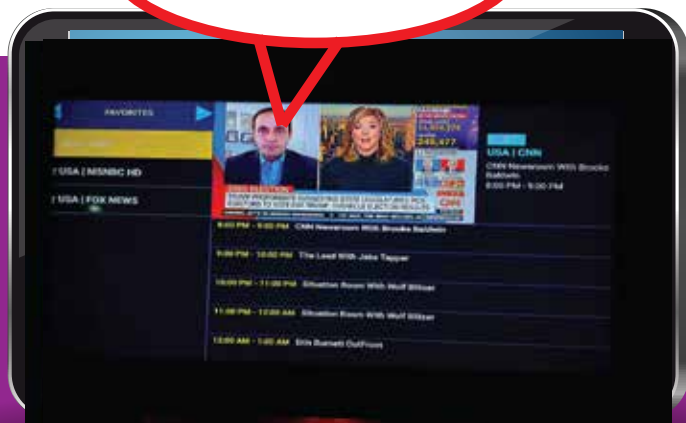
FAVORITES

USA | MSNBC HD

USA | FOX NEWS

USA | CNN

CNN Newsroom With Brooke Baldwin

8:00 PM - 9:00 PM

8:00 PM - 9:00 PM CNN Newsroom With Brooke Baldwin

9:00 PM - 10:00 PM The Lead With Jake Tapper

10:00 PM - 11:00 PM Situation Room With Wolf Blitzer

11:00 PM - 12:00 AM Situation Room With Wolf Blitzer

12:00 AM - 1:00 AM Erin Burnett OutFront

CNN